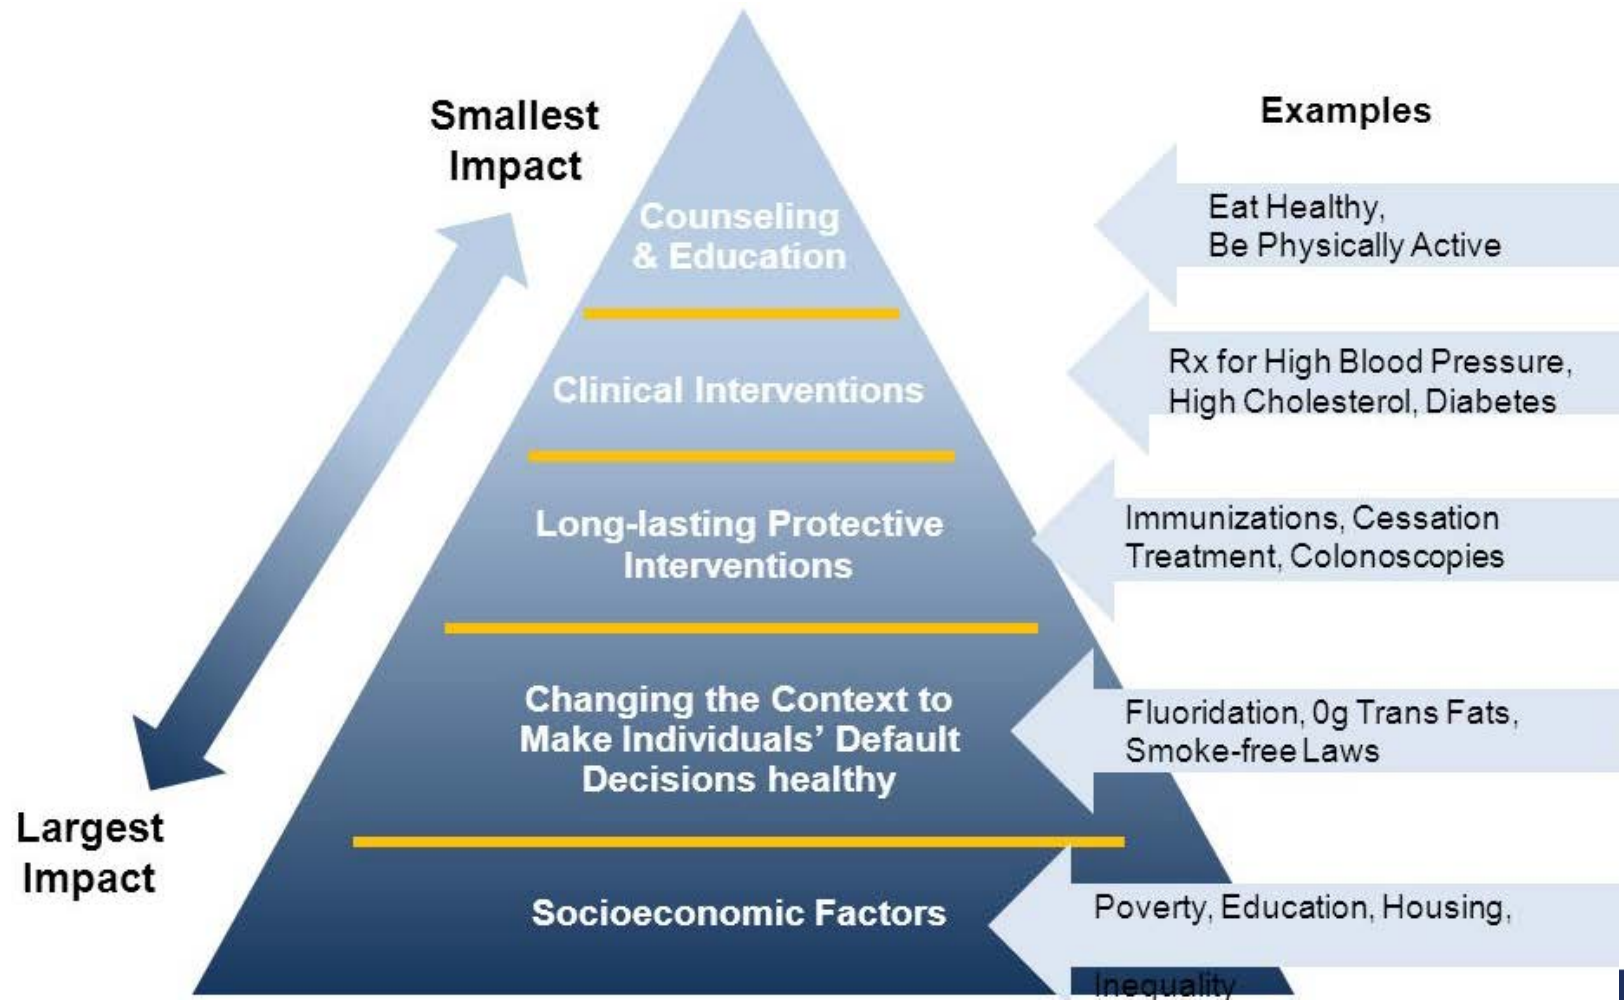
Smallest Impact

Largest Impact

Counseling & Education

Clinical Interventions

Long-lasting Protective Interventions

Changing the Context to Make Individuals' Default Decisions healthy

Socioeconomic Factors

Examples

Eat Healthy, Be Physically Active

Rx for High Blood Pressure, High Cholesterol, Diabetes

Immunizations, Cessation Treatment, Colonoscopies

Fluoridation, 0g Trans Fats, Smoke-free Laws

Poverty, Education, Housing, Inequality